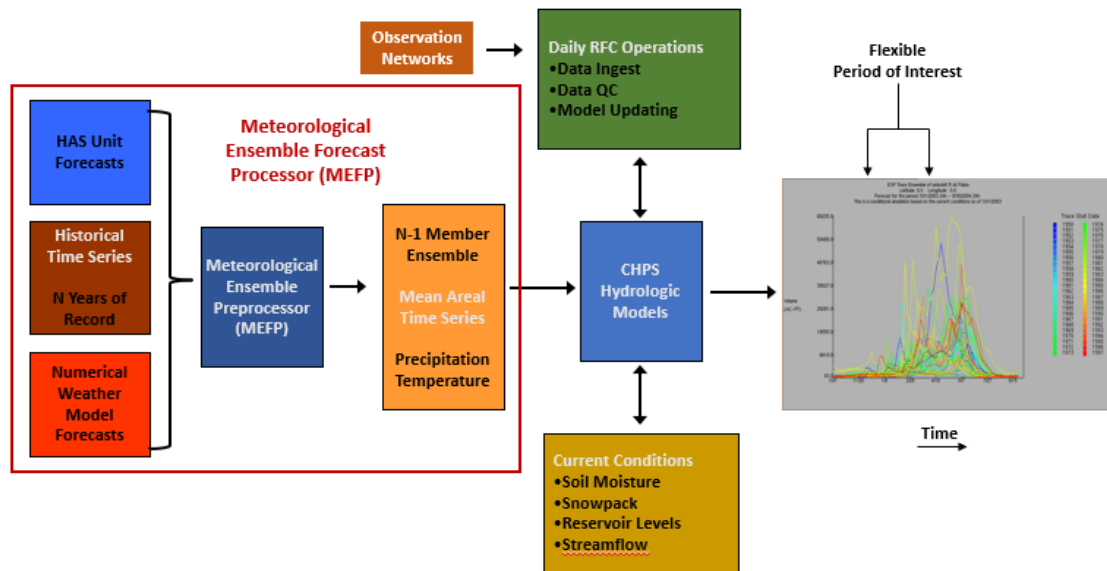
Observation Networks

Daily RFC Operations
•Data Ingest
•Data QC
•Model Updating

Flexible Period of Interest

HAS Unit Forecasts

Historical Time Series

N Years of Record

Numerical Weather Model Forecasts

Meteorological Ensemble Forecast Processor (MEFP)

Meteorological Ensemble Preprocessor (MEFP)

N-1 Member Ensemble

Mean Areal Time Series

Precipitation Temperature

CHPS Hydrologic Models

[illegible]

Time

Current Conditions
•Soil Moisture
•Snowpack
•Reservoir Levels
•Streamflow